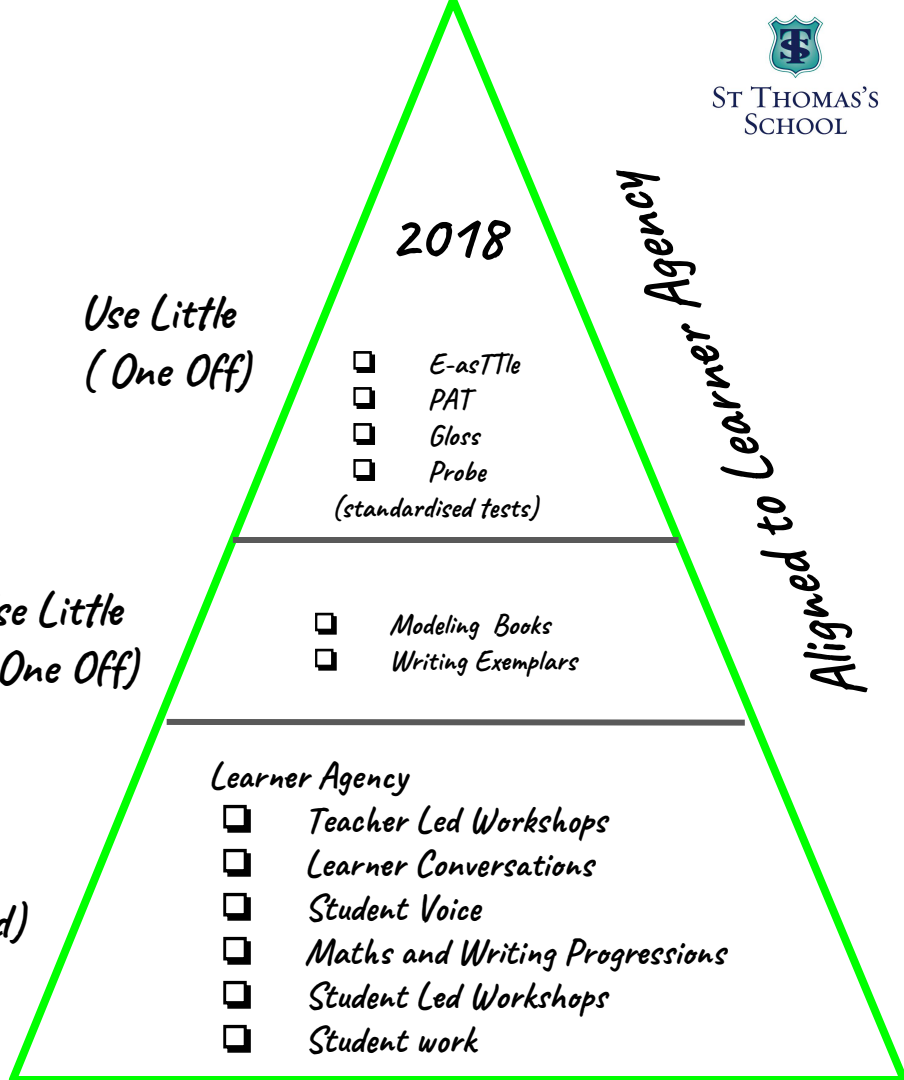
ST
St Thomas's School

2018

Use Little
( One Off)

❑ E-asTTle
❑ PAT
❑ Gloss
❑ Probe
(standardised tests)

Aligned to Learner Agency

se Little
One Off)

❑ Modeling Books
❑ Writing Exemplars

d)

Learner Agency
❑ Teacher Led Workshops
❑ Learner Conversations
❑ Student Voice
❑ Maths and Writing Progressions
❑ Student Led Workshops
❑ Student work